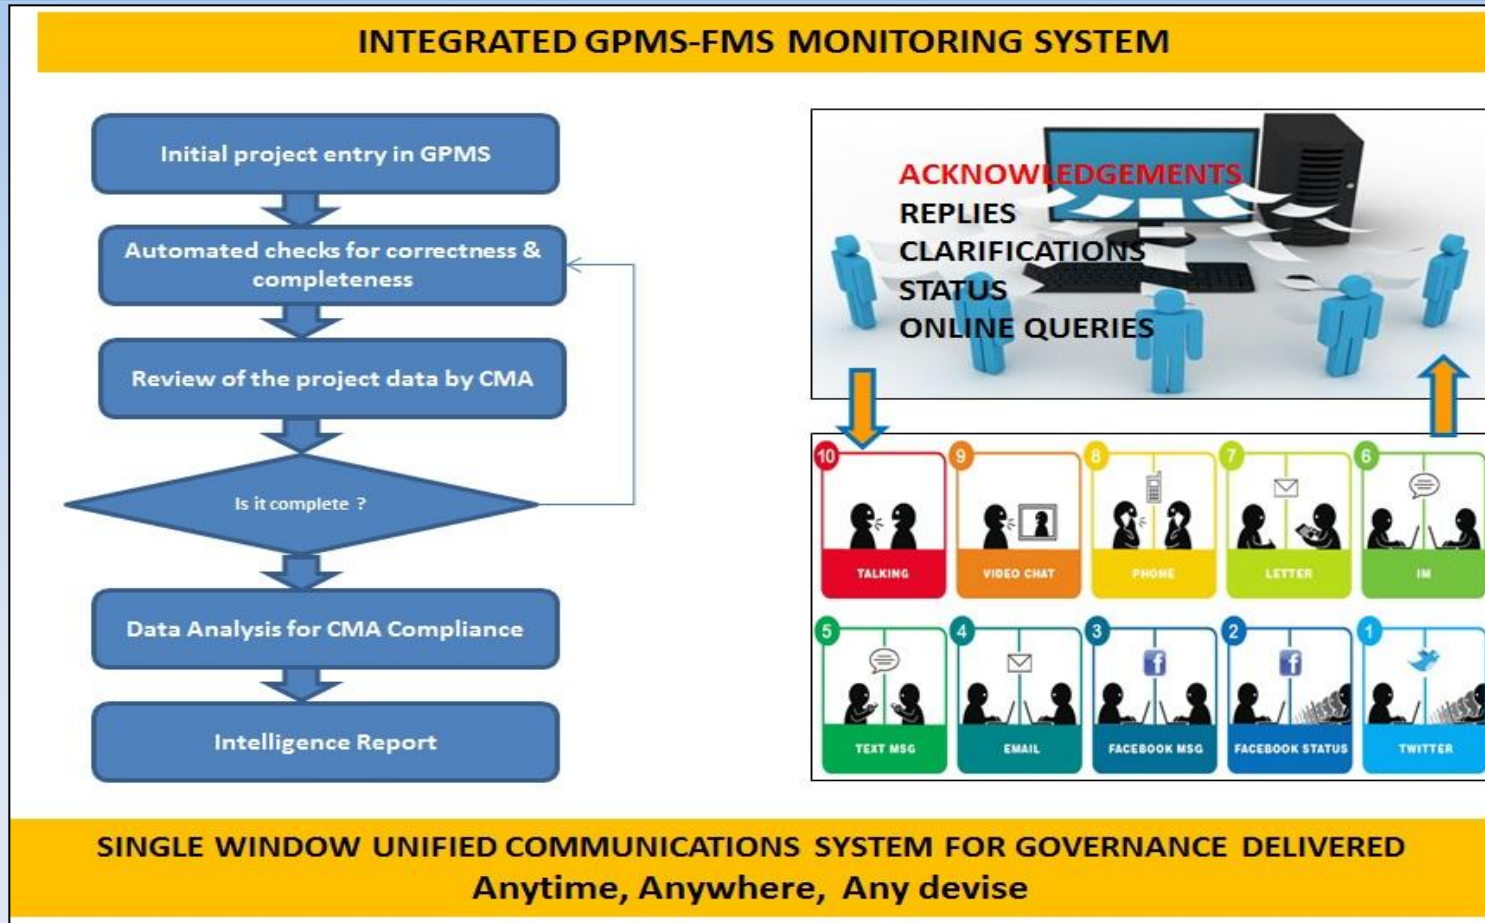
INTEGRATED GPMS-FMS MONITORING SYSTEM

Initial project entry in GPMS

Automated checks for correctness & completeness

Review of the project data by CMA

Is it complete ?

Data Analysis for CMA Compliance

Intelligence Report

ACKNOWLEDGEMENTS
REPLIES
CLARIFICATIONS
STATUS
ONLINE QUERIES

10 TALKING
9 VIDEO CHAT
8 PHONE
7 LETTER
6 IM
5 TEXT MSG
4 EMAIL
3 FACEBOOK MSG
2 FACEBOOK STATUS
1 TWITTER

SINGLE WINDOW UNIFIED COMMUNICATIONS SYSTEM FOR GOVERNANCE DELIVERED
Anytime, Anywhere, Any devise